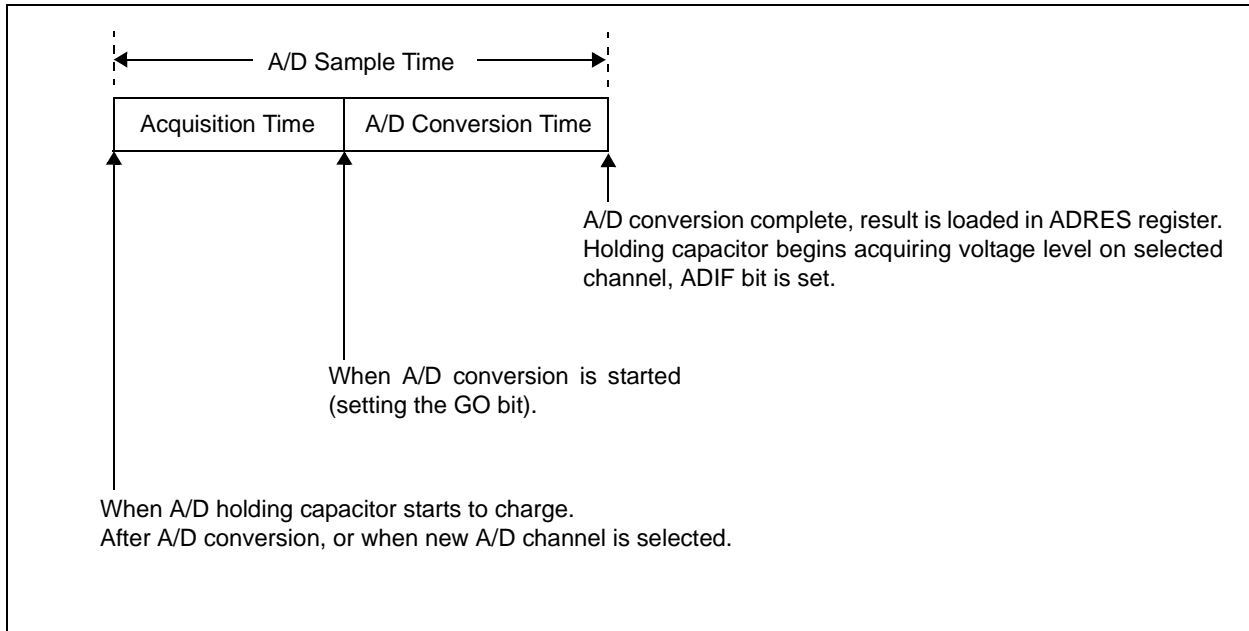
A/D Sample Time

Acquisition Time

A/D Conversion Time

A/D conversion complete, result is loaded in ADRES register. Holding capacitor begins acquiring voltage level on selected channel, ADIF bit is set.

When A/D conversion is started (setting the GO bit).

When A/D holding capacitor starts to charge.
After A/D conversion, or when new A/D channel is selected.